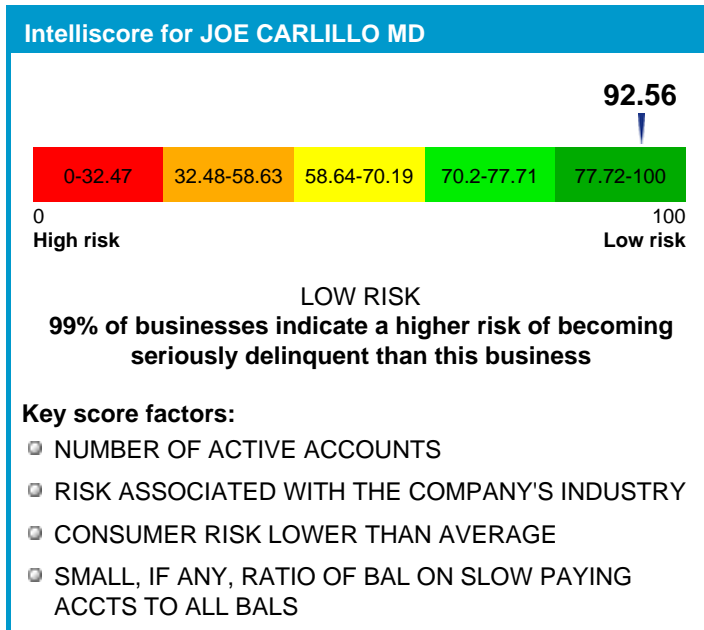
Intelliscore for JOE CARLILLO MD

92.56

| 0-32.47 | 32.48-58.63 | 58.64-70.19 | 70.2-77.71 | 77.72-100 |
|---|---|---|---|---|

0
High risk

100
Low risk

LOW RISK
99% of businesses indicate a higher risk of becoming seriously delinquent than this business

Key score factors:

- NUMBER OF ACTIVE ACCOUNTS
- RISK ASSOCIATED WITH THE COMPANY'S INDUSTRY
- CONSUMER RISK LOWER THAN AVERAGE
- SMALL, IF ANY, RATIO OF BAL ON SLOW PAYING ACCTS TO ALL BALS